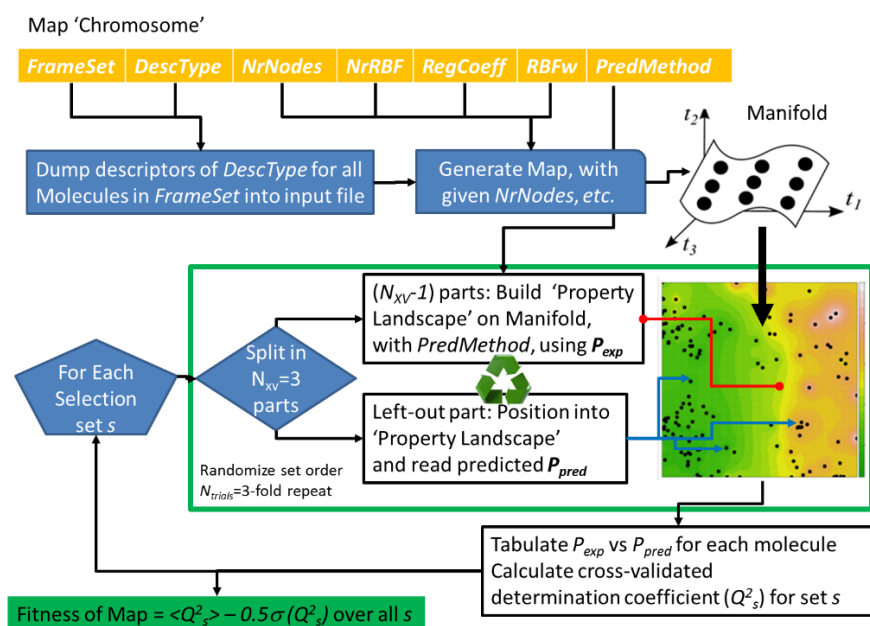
Map 'Chromosome'

| FrameSet | DescType | NrNodes | NrRBF | RegCoeff | RBFw | PredMethod |
|---|---|---|---|---|---|---|

Dump descriptors of DescType for all Molecules in FrameSet into input file

Generate Map, with given NrNodes, etc.

Manifold

$t_2$ $t_1$ $t_3$

For Each Selection set s

Split in $N_{xv}$=3 parts

($N_{XV}$-1) parts: Build 'Property Landscape' on Manifold, with PredMethod, using $P_{exp}$

Left-out part: Position into 'Property Landscape' and read predicted $P_{pred}$

Randomize set order $N_{trials}$=3-fold repeat

Tabulate $P_{exp}$ vs $P_{pred}$ for each molecule
Calculate cross-validated determination coefficient ($Q^2_s$) for set s

Fitness of Map = $<Q^2_s> - 0.5\sigma(Q^2_s)$ over all s